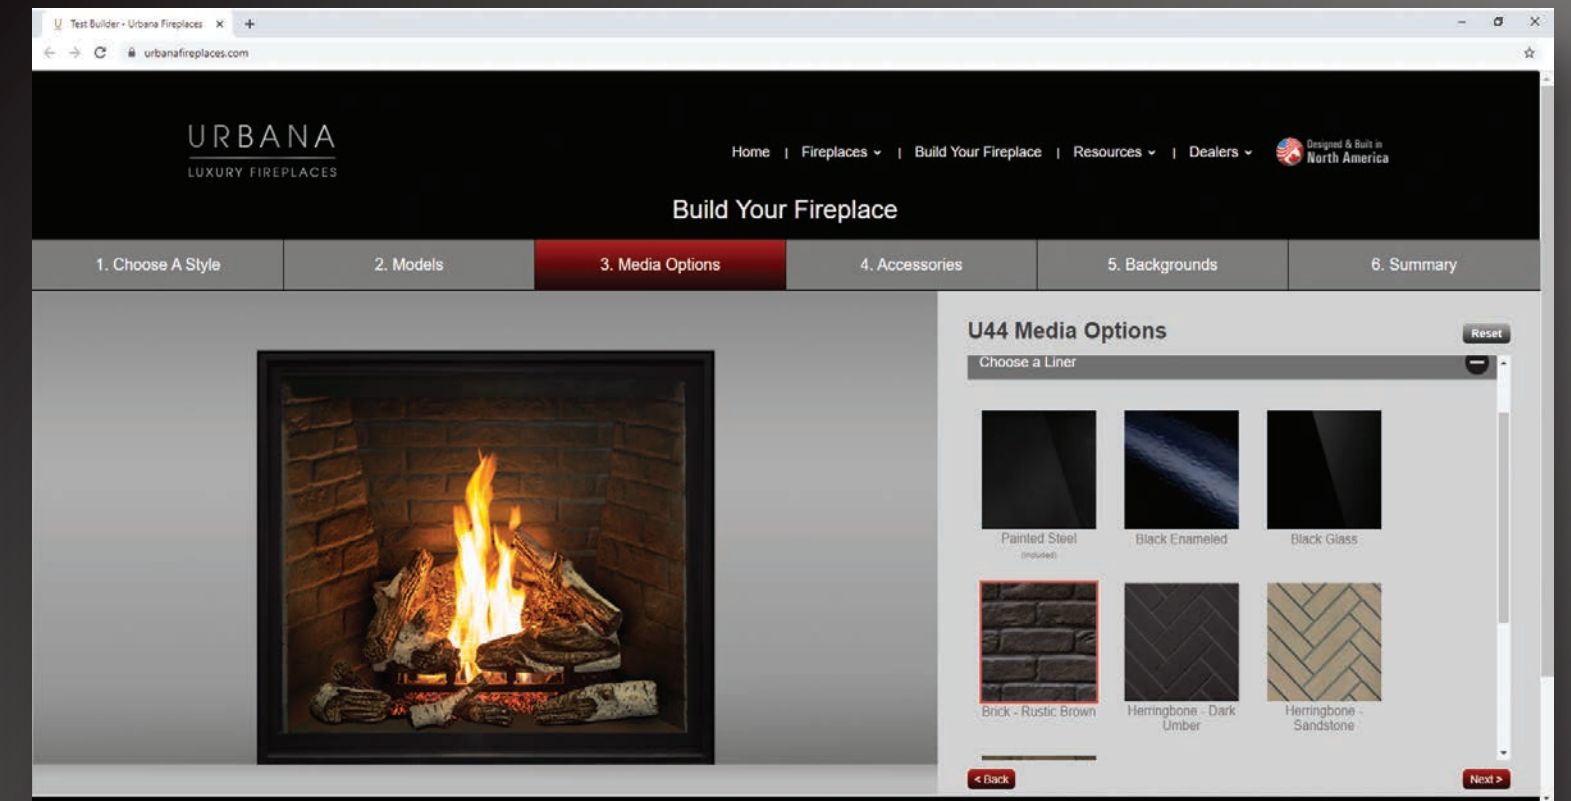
Test Builder - Urbana Fireplaces ×

urbanafireplaces.com

URBANA
LUXURY FIREPLACES

Home | Fireplaces | Build Your Fireplace | Resources | Dealers

Designed & Built in North America

Build Your Fireplace

| 1. Choose A Style | 2. Models | 3. Media Options | 4. Accessories | 5. Backgrounds | 6. Summary |
|---|---|---|---|---|---|

U44 Media Options

Reset

Choose a Liner

Painted Steel
(included)

Black Enameled

Black Glass

Brick - Rustic Brown

Herringbone - Dark Umber

Herringbone - Sandstone

< Back

Next >